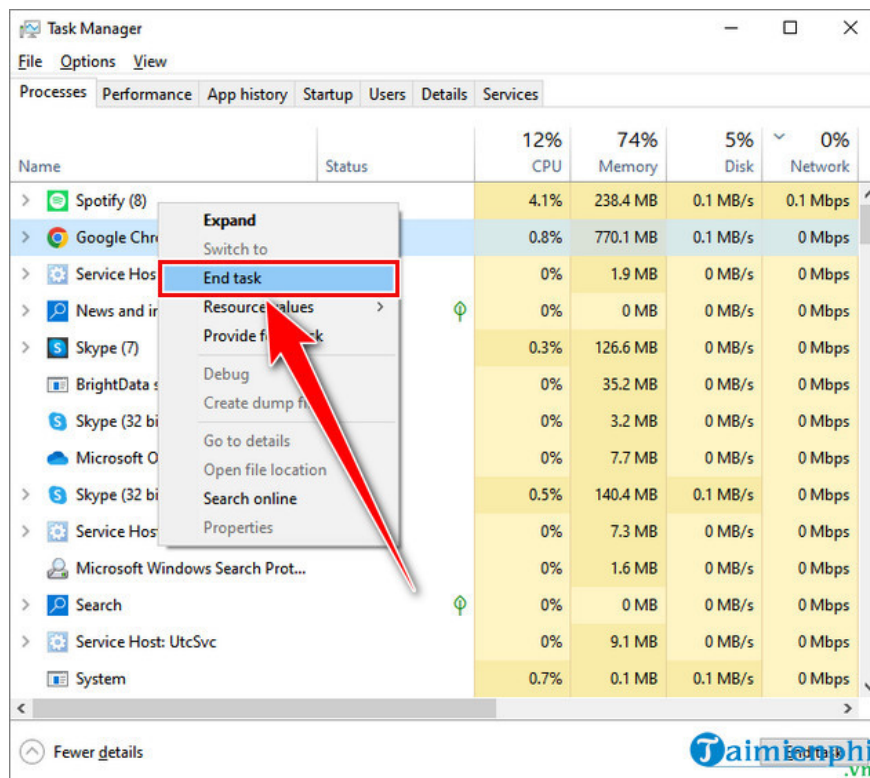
Task Manager

File Options View

Processes | Performance | App history | Startup | Users | Details | Services

| Name | Status | 12% CPU | 74% Memory | 5% Disk | 0% Network |
|---|---|---|---|---|---|
| Spotify (8) | | 4.1% | 238.4 MB | 0.1 MB/s | 0.1 Mbps |
| Google Chr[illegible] | | 0.8% | 770.1 MB | 0.1 MB/s | 0 Mbps |
| Service Hos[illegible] | | 0% | 1.9 MB | 0 MB/s | 0 Mbps |
| News and in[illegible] | | 0% | 0 MB | 0 MB/s | 0 Mbps |
| Skype (7) | | 0.3% | 126.6 MB | 0 MB/s | 0 Mbps |
| BrightData s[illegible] | | 0% | 35.2 MB | 0 MB/s | 0 Mbps |
| Skype (32 bi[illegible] | | 0% | 3.2 MB | 0 MB/s | 0 Mbps |
| Microsoft O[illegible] | | 0% | 7.7 MB | 0 MB/s | 0 Mbps |
| Skype (32 bi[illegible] | | 0.5% | 140.4 MB | 0.1 MB/s | 0 Mbps |
| Service Host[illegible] | | 0% | 7.3 MB | 0 MB/s | 0 Mbps |
| Microsoft Windows Search Prot... | | 0% | 1.6 MB | 0 MB/s | 0 Mbps |
| Search | | 0% | 0 MB | 0 MB/s | 0 Mbps |
| Service Host: UtcSvc | | 0% | 9.1 MB | 0 MB/s | 0 Mbps |
| System | | 0.7% | 0.1 MB | 0.1 MB/s | 0 Mbps |

Expand
Switch to
End task
Resource values
Provide f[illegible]k
Debug
Create dump fi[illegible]
Go to details
Open file location
Search online
Properties

Fewer details

End task

Taimienphi .vn